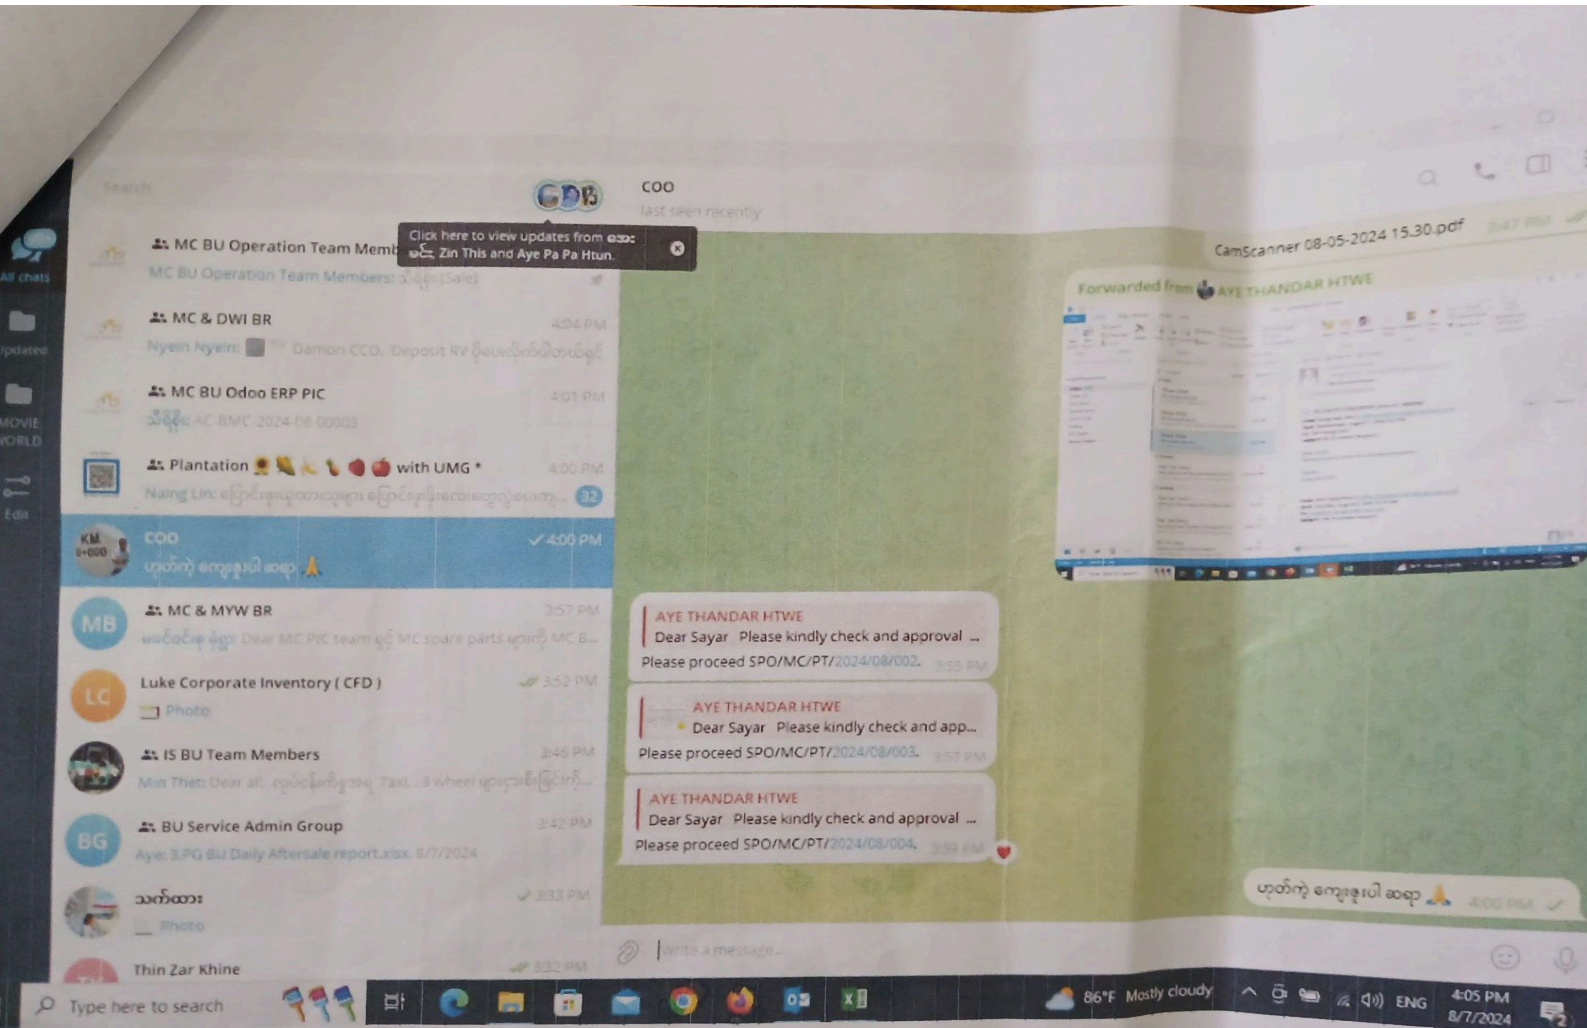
All chats

Updates

MOVIE WORLD

Edit

Search

Click here to view updates from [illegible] Zin This and Aye Pa Pa Htun.

COO

last seen recently

MC BU Operation Team Memb

MC BU Operation Team Members: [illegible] (Sale)

MC & DWI BR 4:04 PM

Nyein Nyein: Damon CCO, Deposit RV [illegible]

MC BU Odoo ERP PIC 4:01 PM

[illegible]: AC BMC 2024 08 00003

Plantation with UMG * 4:00 PM

Naing Lin: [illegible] 32

COO 4:00 PM

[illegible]

MB MC & MYW BR 3:57 PM

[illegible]: Dear MC PIC team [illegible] MC spare parts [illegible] MC B...

LC Luke Corporate Inventory ( CFD ) 3:52 PM

Photo

IS BU Team Members 3:46 PM

Min Thet: Dear all, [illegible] Taxi, 3 wheel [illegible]

BG BU Service Admin Group 3:42 PM

Aye: 3.PG BU Daily Aftersale report.xlsx 8/7/2024

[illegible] 3:33 PM

Photo

Thin Zar Khine 3:32 PM

CamScanner 08-05-2024 15.30.pdf 3:47 PM

Forwarded from AYE THANDAR HTWE

AYE THANDAR HTWE
Dear Sayar Please kindly check and approval ...
Please proceed SPO/MC/PT/2024/08/002. 3:55 PM

AYE THANDAR HTWE
Dear Sayar Please kindly check and app...
Please proceed SPO/MC/PT/2024/08/003. 3:57 PM

AYE THANDAR HTWE
Dear Sayar Please kindly check and approval ...
Please proceed SPO/MC/PT/2024/08/004. 3:59 PM

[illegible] 4:00 PM

Write a message...

Type here to search

86°F Mostly cloudy

ENG

4:05 PM
8/7/2024